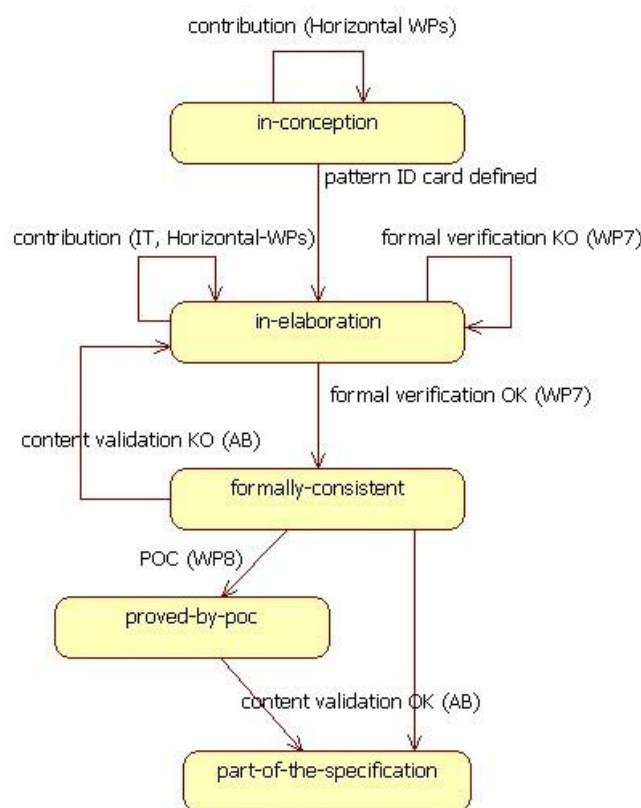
contribution (Horizontal WPs)

in-conception

pattern ID card defined

contribution (IT, Horizontal-WPs)

formal verification KO (WP7)

in-elaboration

formal verification OK (WP7)

content validation KO (AB)

formally-consistent

POC (WP8)

proved-by-poc

content validation OK (AB)

part-of-the-specification